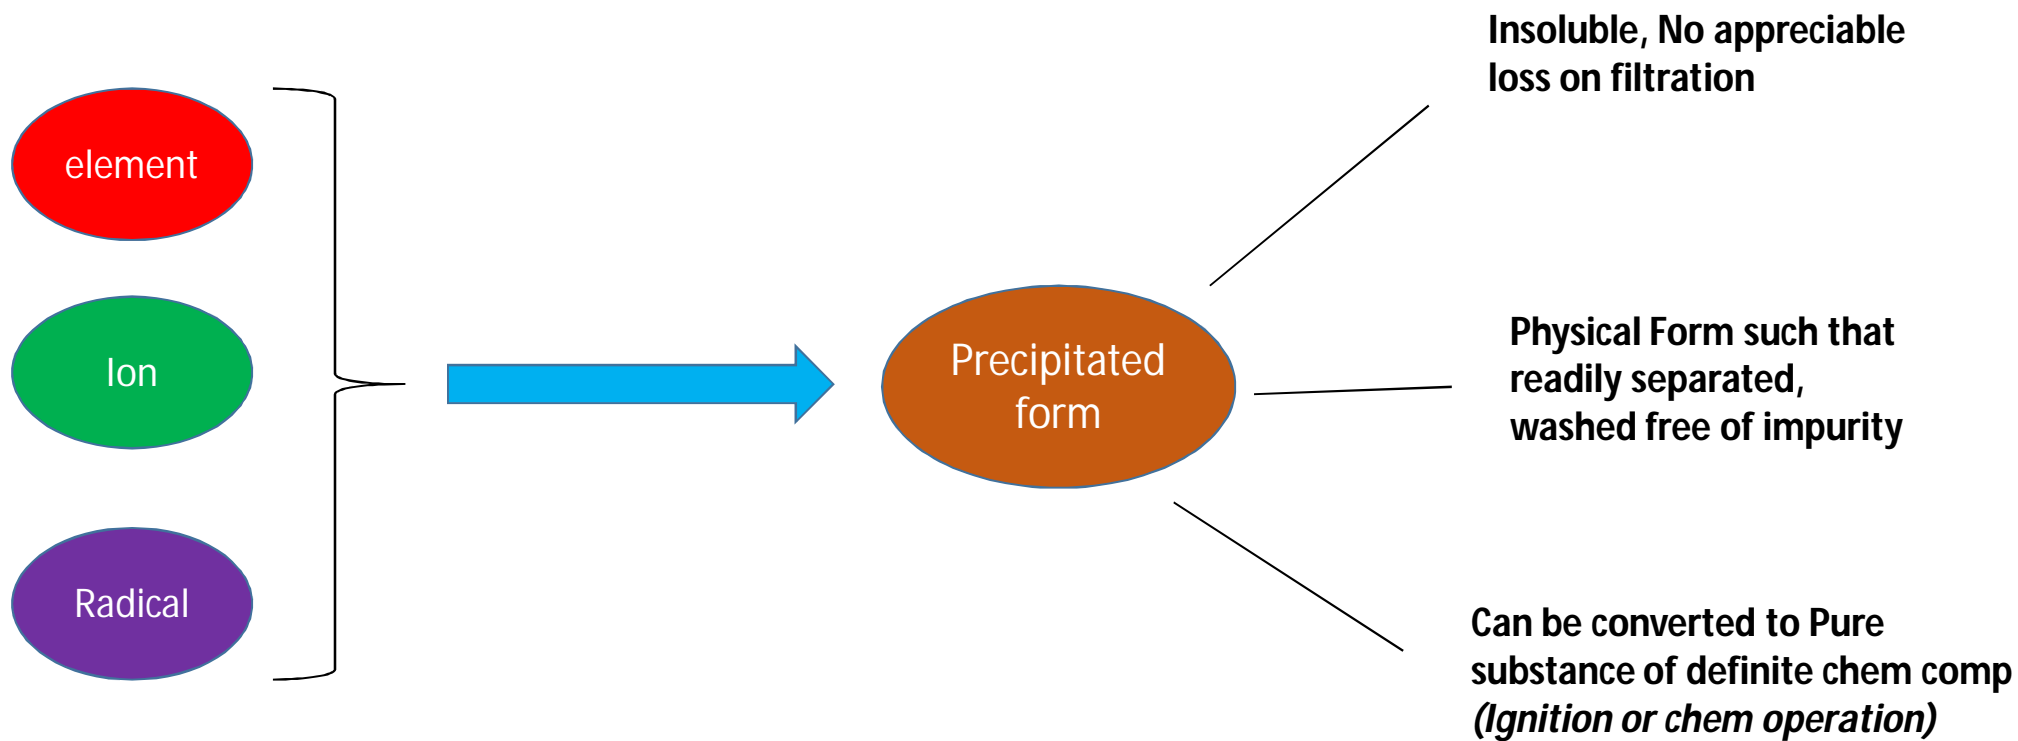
element

Ion

Radical

Precipitated form

Insoluble, No appreciable loss on filtration

Physical Form such that readily separated, washed free of impurity

Can be converted to Pure substance of definite chem comp *(Ignition or chem operation)*